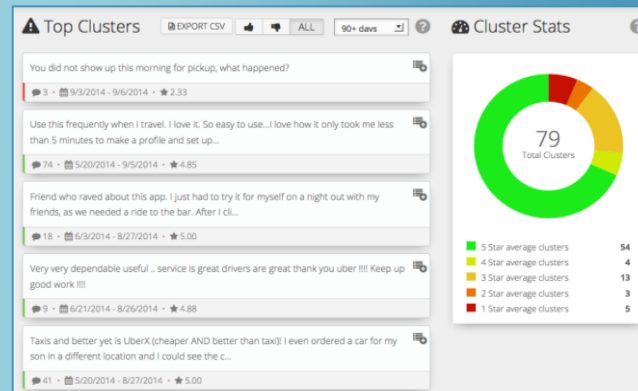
Top Clusters

EXPORT CSV

ALL

90+ days

?

Cluster Stats

You did not show up this morning for pickup, what happened?

3 • 9/3/2014 - 9/6/2014 • 2.33

Use this frequently when I travel. I love it. So easy to use...I love how it only took me less than 5 minutes to make a profile and set up...

74 • 5/20/2014 - 9/5/2014 • 4.85

Friend who raved about this app. I just had to try it for myself on a night out with my friends, as we needed a ride to the bar. After I cli...

18 • 6/3/2014 - 8/27/2014 • 5.00

Very very dependable useful .. service is great drivers are great thank you uber !!!! Keep up good work !!!!

9 • 6/21/2014 - 8/26/2014 • 4.88

Taxis and better yet is UberX (cheaper AND better than taxi)! I even ordered a car for my son in a different location and I could see the c...

41 • 5/20/2014 - 8/27/2014 • 5.00

79
Total Clusters

| | |
|---|---|
| 5 Star average clusters | 54 |
| 4 Star average clusters | 4 |
| 3 Star average clusters | 13 |
| 2 Star average clusters | 3 |
| 1 Star average clusters | 5 |